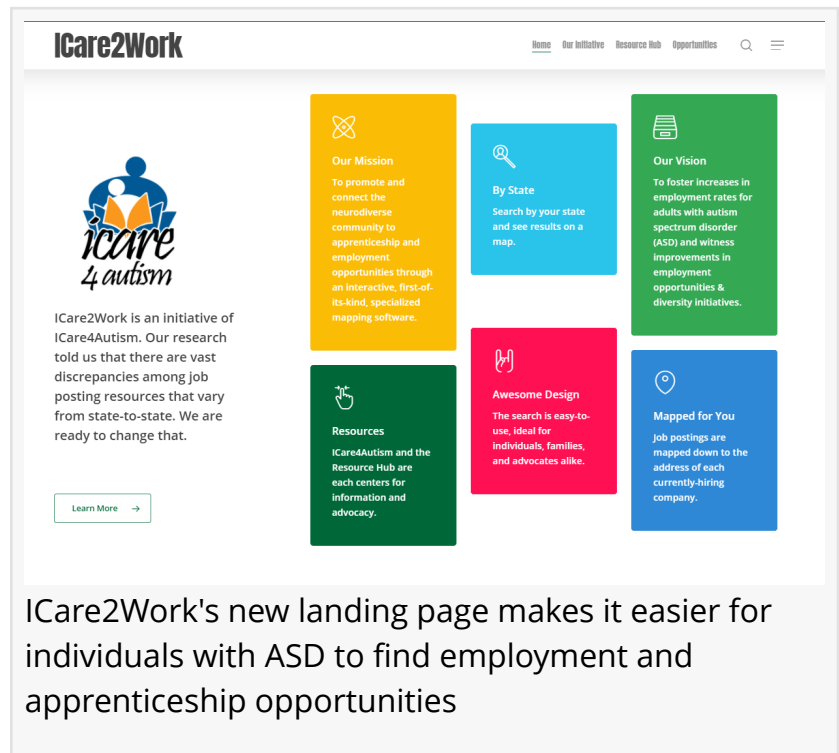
ICare2Work

Home Our Initiative Resource Hub Opportunities

icare 4 autism

ICare2Work is an initiative of ICare4Autism. Our research told us that there are vast discrepancies among job posting resources that vary from state-to-state. We are ready to change that.

Learn More

Our Mission

To promote and connect the neurodiverse community to apprenticeship and employment opportunities through an interactive, first-of-its-kind, specialized mapping software.

By State

Search by your state and see results on a map.

Our Vision

To foster increases in employment rates for adults with autism spectrum disorder (ASD) and witness improvements in employment opportunities & diversity initiatives.

Resources

ICare4Autism and the Resource Hub are each centers for information and advocacy.

Awesome Design

The search is easy-to-use, ideal for individuals, families, and advocates alike.

Mapped for You

Job postings are mapped down to the address of each currently-hiring company.

ICare2Work's new landing page makes it easier for individuals with ASD to find employment and apprenticeship opportunities